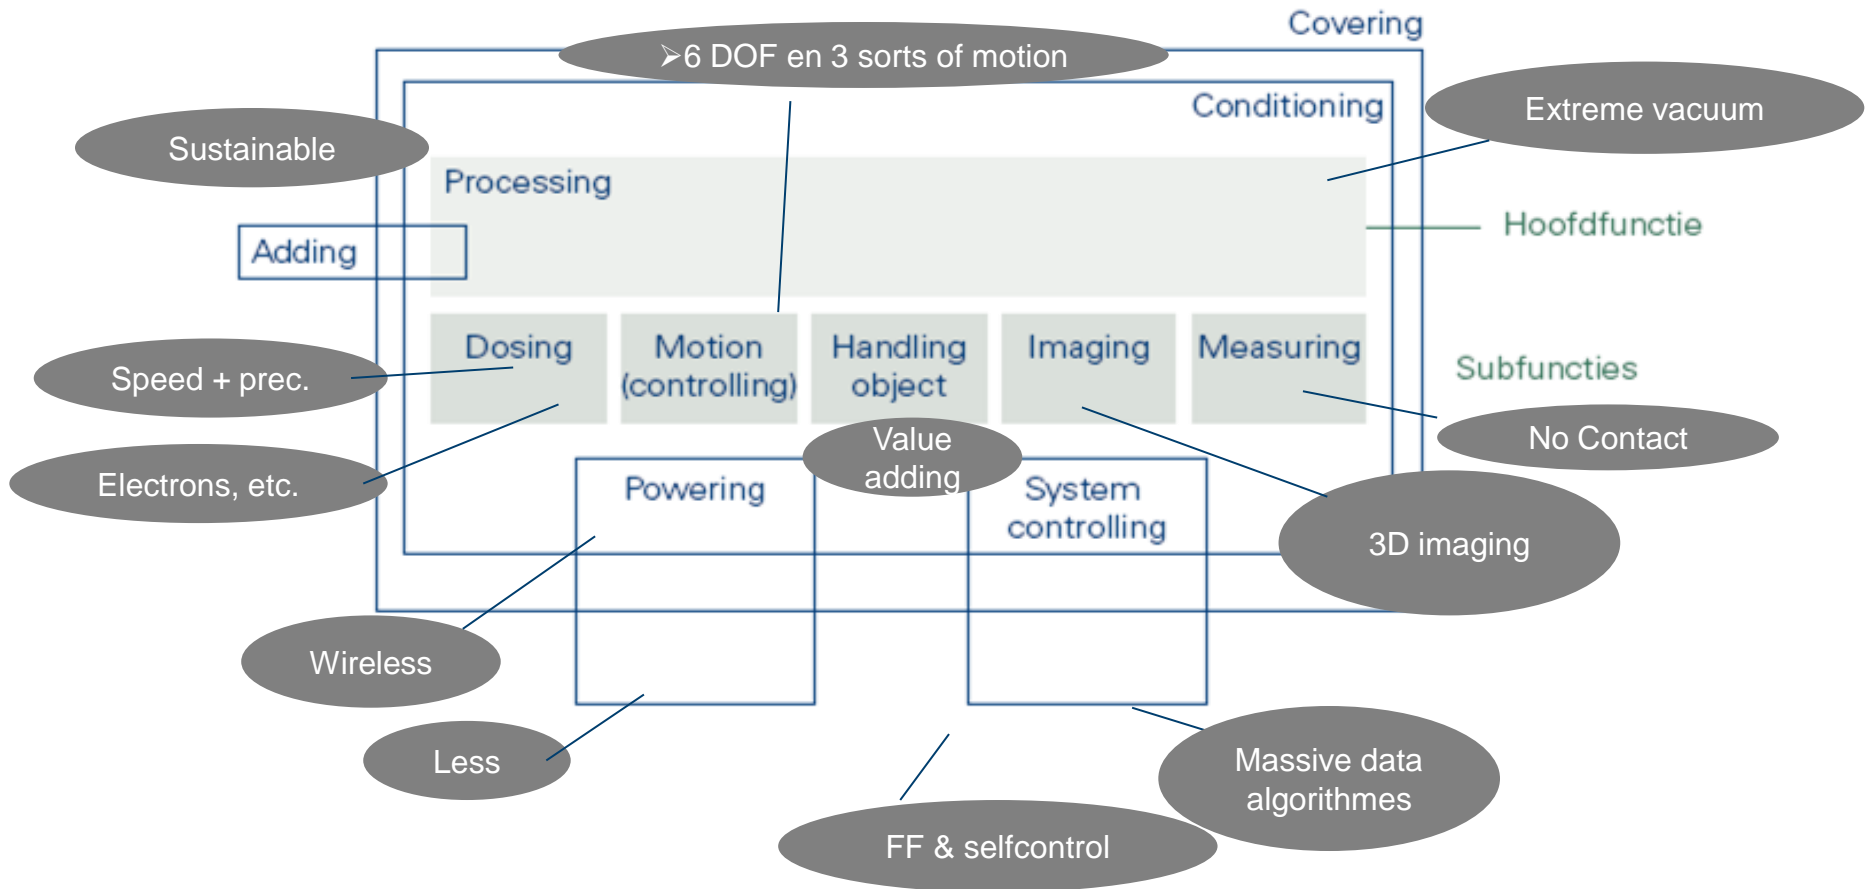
Covering

➢6 DOF en 3 sorts of motion

Conditioning

Extreme vacuum

Sustainable

Processing

Hoofdfunctie

Adding

Dosing

Motion (controlling)

Handling object

Imaging

Measuring

Subfuncties

Speed + prec.

No Contact

Value adding

Electrons, etc.

Powering

System controlling

3D imaging

Wireless

Less

Massive data algorithmes

FF & selfcontrol